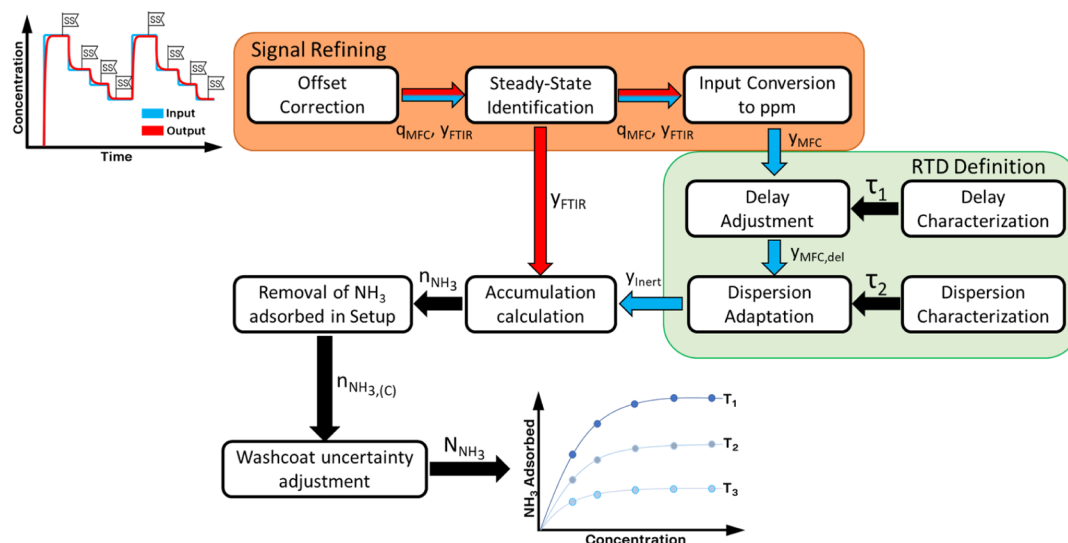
SS
SS
SS
SS
SS
SS
SS
SS
SS
Concentration
Input
Output
Time

Signal Refining

Offset Correction

$q_{MFC}$, $y_{FTIR}$

Steady-State Identification

$q_{MFC}$, $y_{FTIR}$

Input Conversion to ppm

$y_{MFC}$

RTD Definition

Delay Adjustment

$\tau_1$

Delay Characterization

$y_{MFC,del}$

$y_{FTIR}$

$n_{NH_3}$

Removal of $NH_3$ adsorbed in Setup

Accumulation calculation

$y_{Inert}$

Dispersion Adaptation

$\tau_2$

Dispersion Characterization

$n_{NH_3,(C)}$

Washcoat uncertainty adjustment

$N_{NH_3}$

$NH_3$ Adsorbed

$T_1$
$T_2$
$T_3$

Concentration